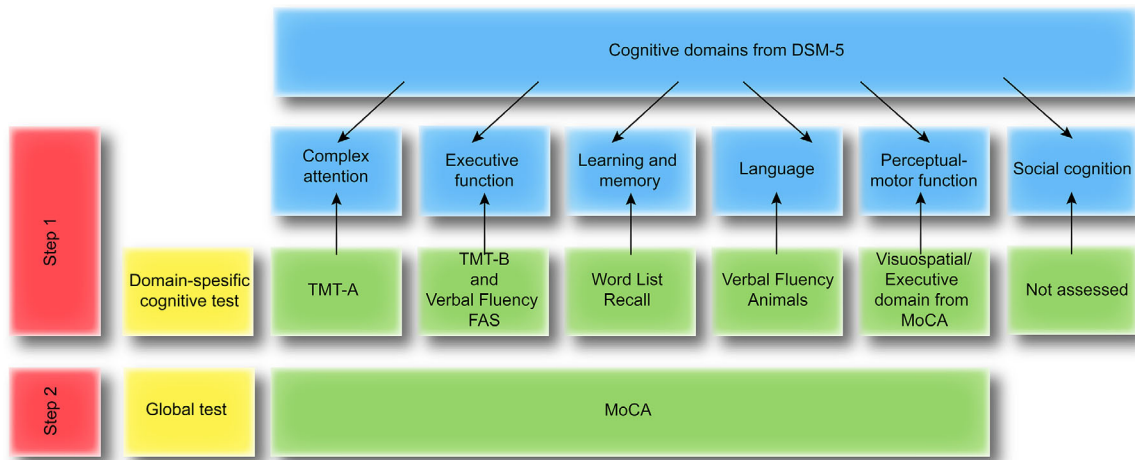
Cognitive domains from DSM-5

Complex attention

Executive function

Learning and memory

Language

Perceptual-motor function

Social cognition

Step 1

Domain-spesific cognitive test

TMT-A

TMT-B and Verbal Fluency FAS

Word List Recall

Verbal Fluency Animals

Visuospatial/ Executive domain from MoCA

Not assessed

Step 2

Global test

MoCA